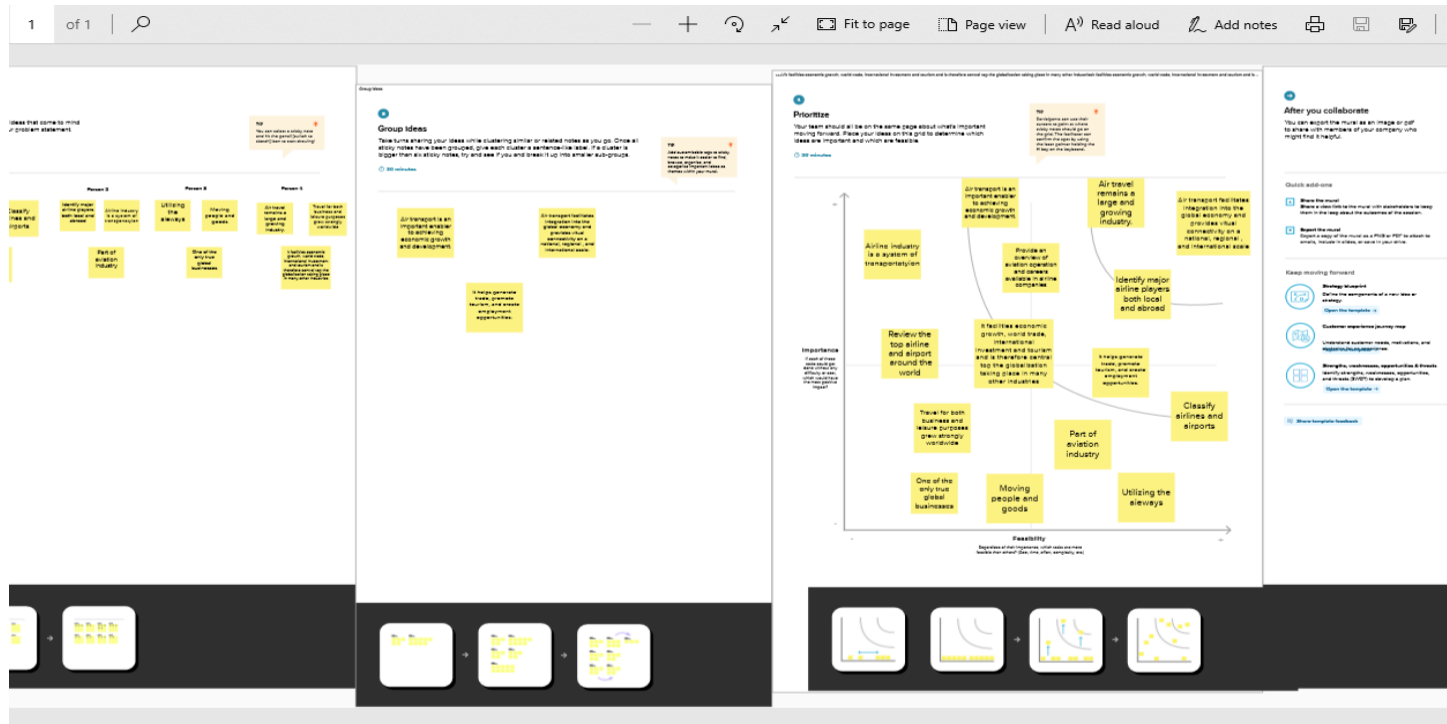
1 of 1

Fit to page | Page view | Read aloud | Add notes

ideas that come to mind
r problem statement.

TIP
You can select a sticky note and hit the pencil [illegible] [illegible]

Person 3 | Person 2 | Person 1

Classify airlines and airports

Identify major airline players both local and abroad

Airline industry is a system of transportation

Utilizing the aieways

Moving people and goods

Air travel remains a large and growing industry.

Travel for both business and leisure purposes grew strongly worldwide

Part of aviation industry

One of the only true global businesses

It facilitate economic growth, world trade, international investment and tourism and is therefore central top the globalization taking place in many other industries

Group Ideas

Group Ideas

Take turns sharing your ideas while clustering similar or related notes as you go. Once all sticky notes have been grouped, give each cluster a sentence-like label. If a cluster is bigger than six sticky notes, try and see if you can break it up into smaller sub-groups.

20 minutes

TIP
Add customizable tags to sticky notes to make it easier to find, browse, organize, and categorize important ideas as themes within your mural.

Air transport is an important enabler to achieving economic growth and development.

Air transport facilitates integration into the global economy and provides vital connectivity on a national, regional, and international scale.

It helps generate trade, promote tourism, and create employment opportunities.

Prioritize

Your team should all be on the same page about what's important moving forward. Place your ideas on this grid to determine which ideas are important and which are feasible.

20 minutes

TIP
Participants can use their cursors to point at where sticky notes should go on the grid. The facilitator can confirm the spot by using the laser pointer holding the H key on the keyboard.

Air transport is an important enabler to achieving economic growth and development.

Air travel remains a large and growing industry.

Air transport facilitates integration into the global economy and provides vital connectivity on a national, regional, and international scale

Airline industry is a system of transportation

Provide an overview of aviation operation and careers available in airline companies

Identify major airline players both local and abroad

Review the top airline and airport around the world

It facilitate economic growth, world trade, international investment and tourism and is therefore central top the globalization taking place in many other industries

It helps generate trade, promote tourism, and create employment opportunities.

Importance

Travel for both business and leisure purposes grew strongly worldwide

Classify airlines and airports

Part of aviation industry

One of the only true global businesses

Moving people and goods

Utilizing the aieways

Feasibility

After you collaborate

You can export the mural as an image or pdf to share with members of your company who might find it helpful.

Quick add-ons

Share the mural

Export the mural

Keep moving forward

Strategy blueprint
Open the template →

Customer experience journey map
Open the template →

Strengths, weaknesses, opportunities & threats
Open the template →

Share template feedback